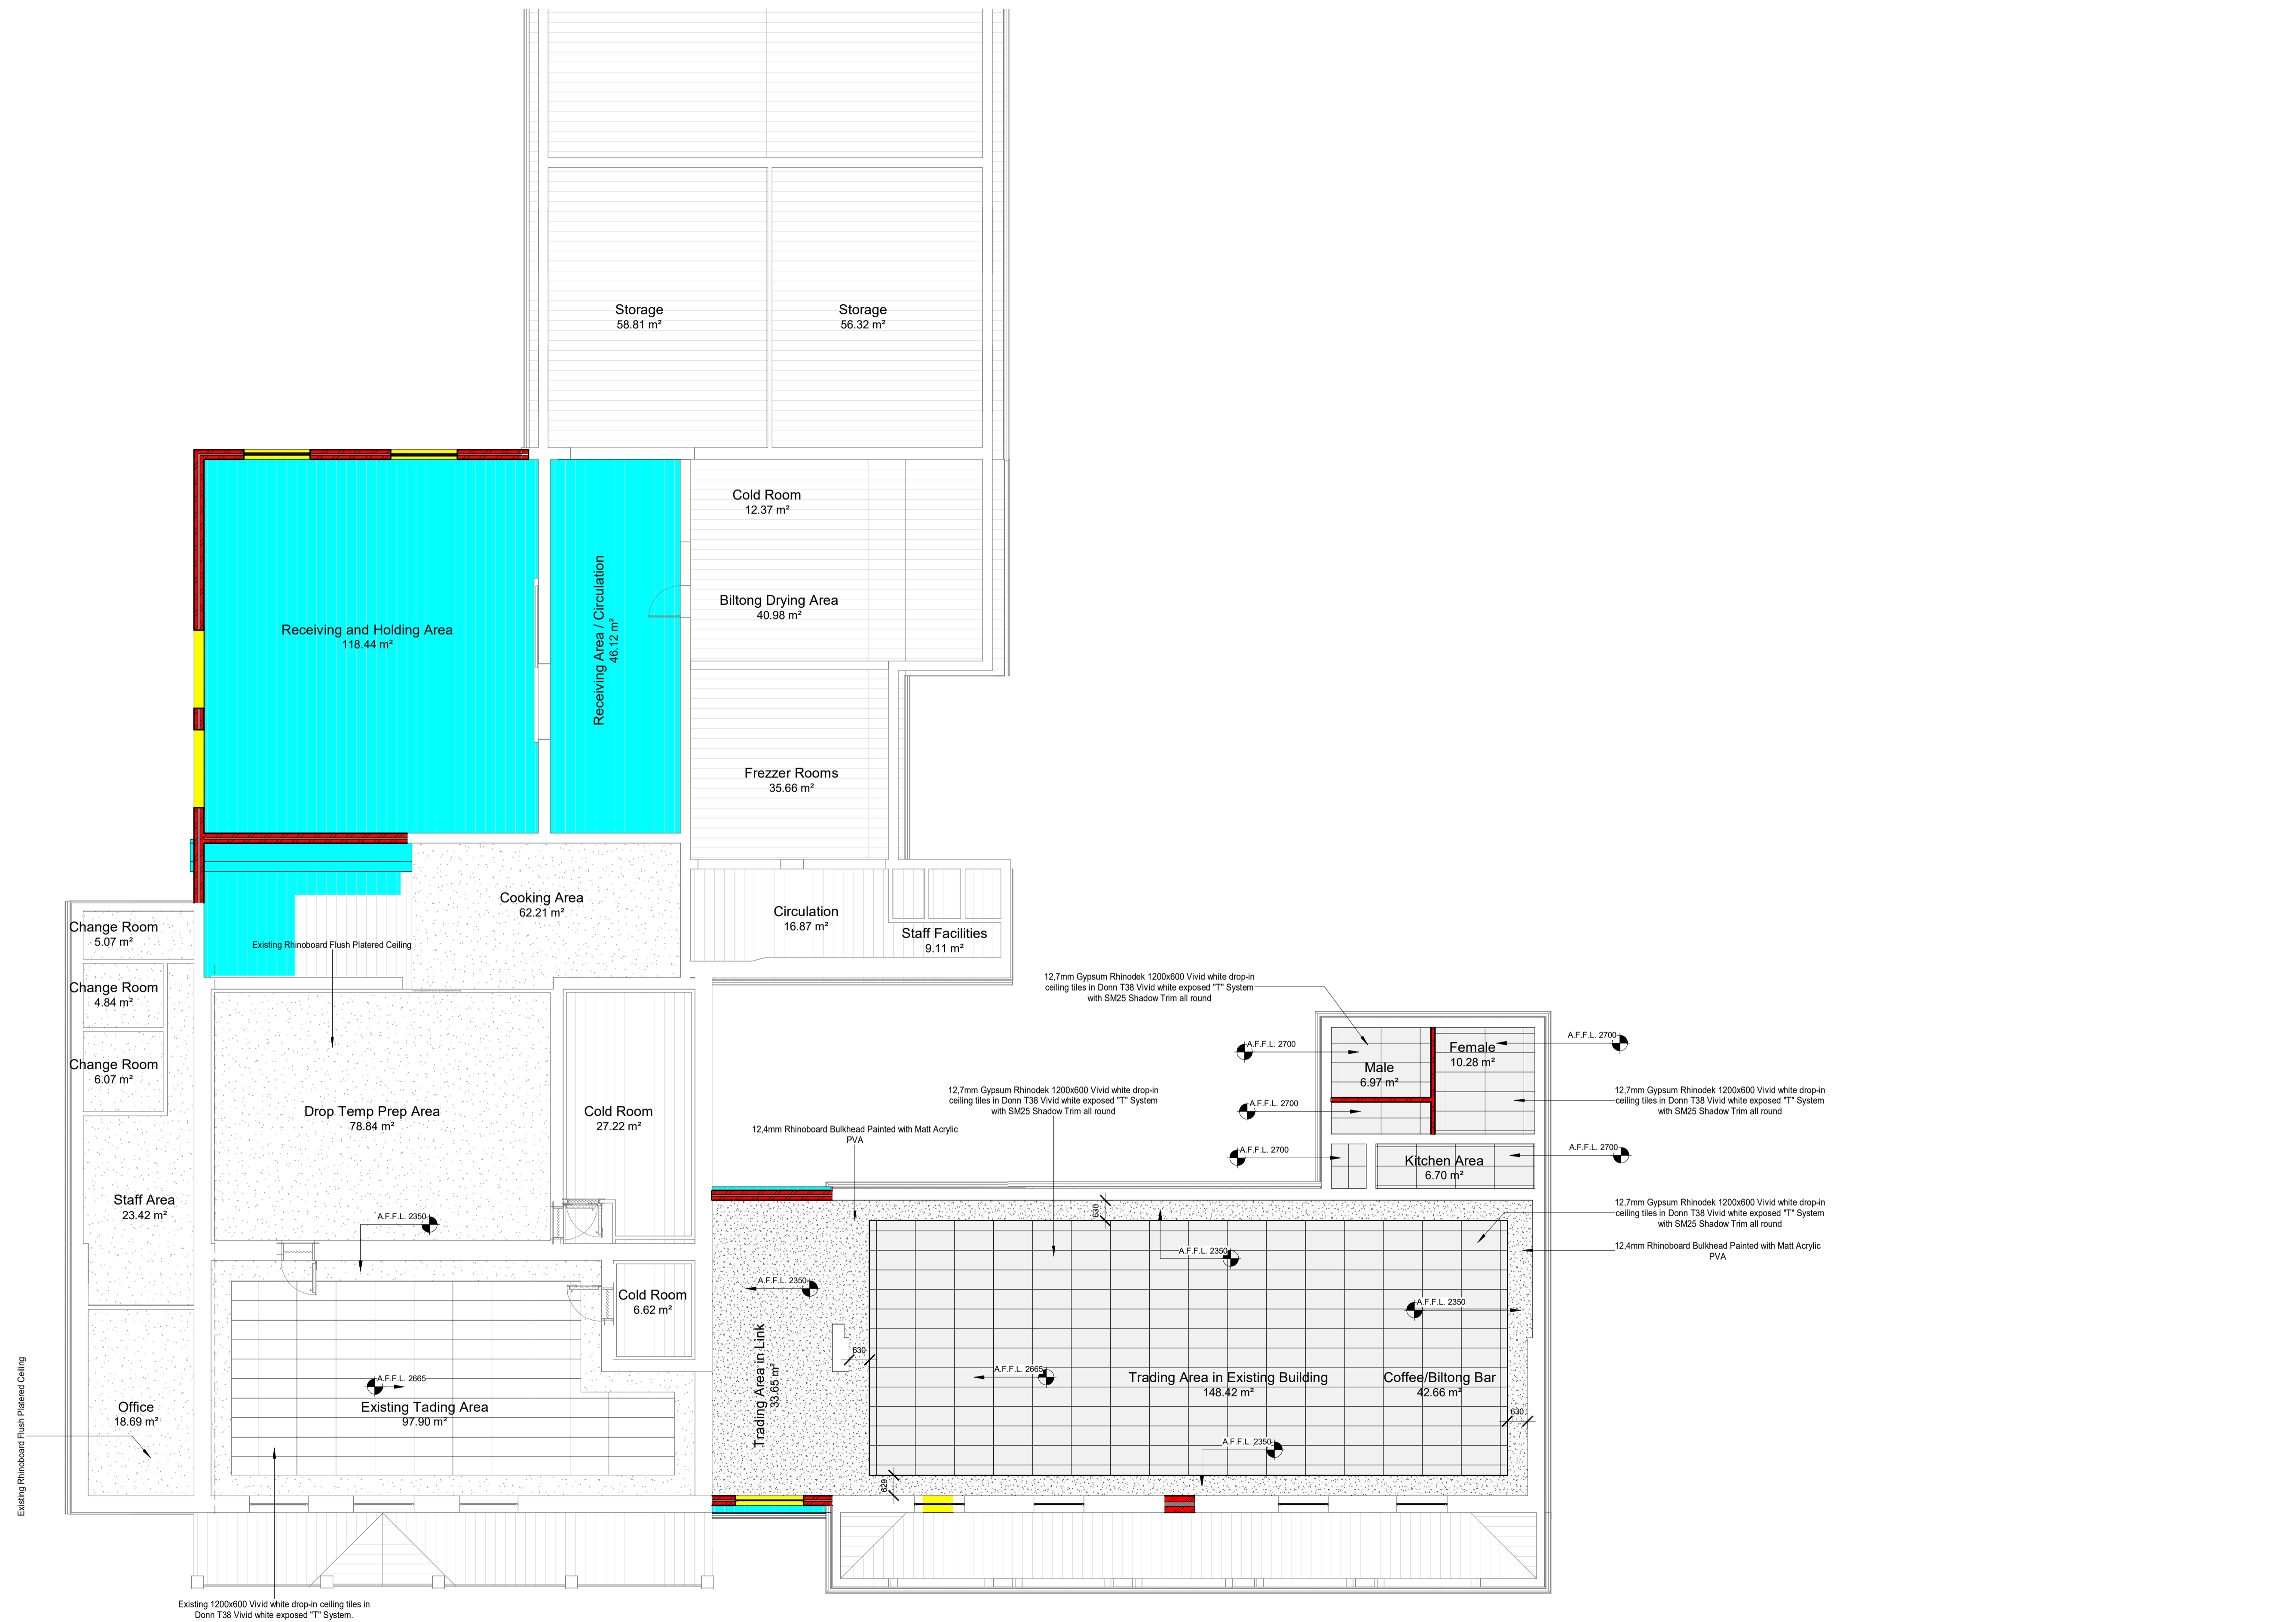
Storage
58.81 m²

Storage
56.32 m²

Cold Room
12.37 m²

Biltong Drying Area
40.98 m²

Receiving and Holding Area
118.44 m²

Receiving Area / Circulation
46.12 m²

Frezzer Rooms
35.66 m²

Cooking Area
62.21 m²

Circulation
16.87 m²

Staff Facilities
9.11 m²

Change Room
5.07 m²

Existing Rhinoboard Flush Platered Ceiling

Change Room
4.84 m²

Change Room
6.07 m²

Drop Temp Prep Area
78.84 m²

Cold Room
27.22 m²

Staff Area
23.42 m²

A.F.F.L. 2350

Cold Room
6.62 m²

A.F.F.L. 2665

Existing Tading Area
97.90 m²

Office
18.69 m²

Existing Rhinoboard Flush Platered Ceiling

Existing 1200x600 Vivid white drop-in ceiling tiles in Donn T38 Vivid white exposed "T" System.

12,7mm Gypsum Rhinodek 1200x600 Vivid white drop-in ceiling tiles in Donn T38 Vivid white exposed "T" System with SM25 Shadow Trim all round

A.F.F.L. 2700

Male
6.97 m²

Female
10.28 m²

A.F.F.L. 2700

A.F.F.L. 2700

12,7mm Gypsum Rhinodek 1200x600 Vivid white drop-in ceiling tiles in Donn T38 Vivid white exposed "T" System with SM25 Shadow Trim all round

12,7mm Gypsum Rhinodek 1200x600 Vivid white drop-in ceiling tiles in Donn T38 Vivid white exposed "T" System with SM25 Shadow Trim all round

A.F.F.L. 2700

A.F.F.L. 2700

Kitchen Area
6.70 m²

12,4mm Rhinoboard Bulkhead Painted with Matt Acrylic PVA

12,7mm Gypsum Rhinodek 1200x600 Vivid white drop-in ceiling tiles in Donn T38 Vivid white exposed "T" System with SM25 Shadow Trim all round

630

A.F.F.L. 2350

12,4mm Rhinoboard Bulkhead Painted with Matt Acrylic PVA

A.F.F.L. 2350

A.F.F.L. 2350

630

Trading Area in Link
33.65 m²

A.F.F.L. 2665

Trading Area in Existing Building
148.42 m²

Coffee/Biltong Bar
42.66 m²

630

A.F.F.L. 2350

629